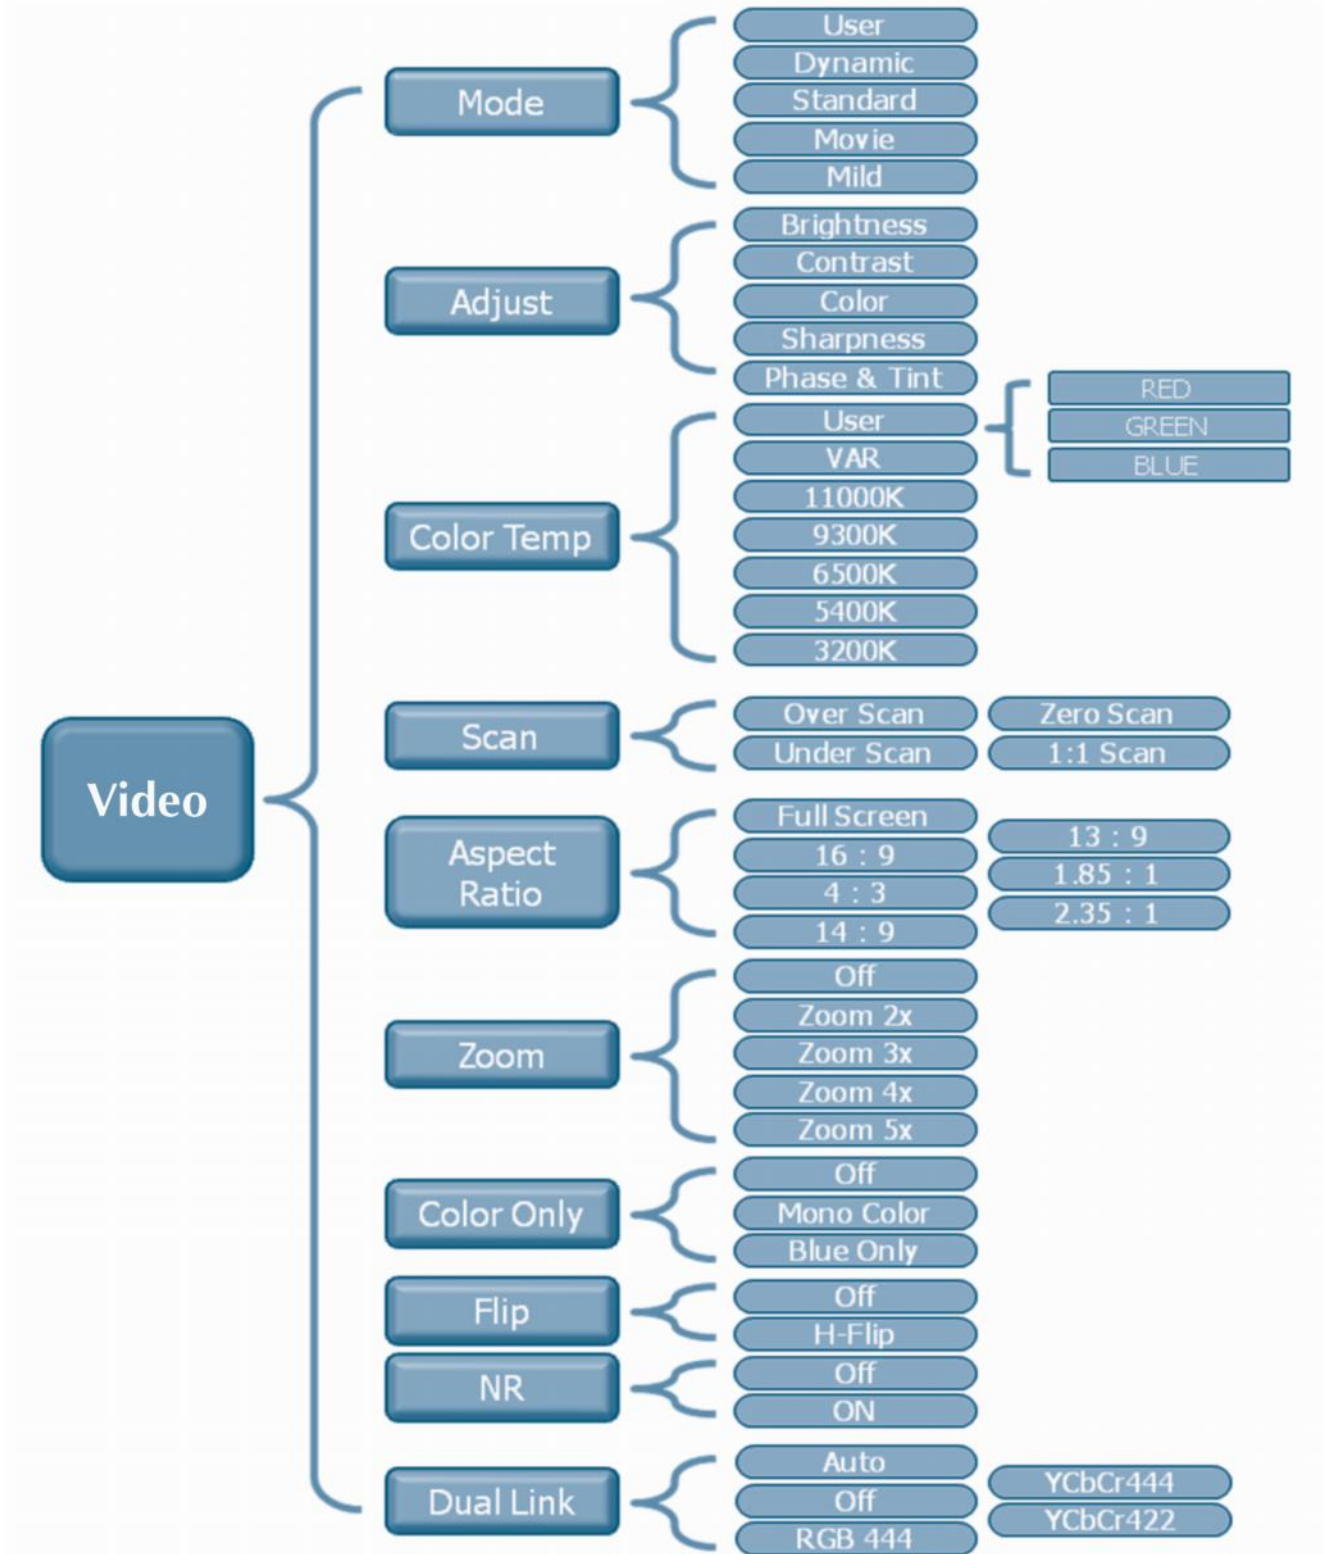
Video

Mode
User
Dynamic
Standard
Movie
Mild

Adjust
Brightness
Contrast
Color
Sharpness
Phase & Tint

Color Temp
User
VAR
11000K
9300K
6500K
5400K
3200K

RED
GREEN
BLUE

Scan
Over Scan
Under Scan
Zero Scan
1:1 Scan

Aspect Ratio
Full Screen
16 : 9
4 : 3
14 : 9
13 : 9
1.85 : 1
2.35 : 1

Zoom
Off
Zoom 2x
Zoom 3x
Zoom 4x
Zoom 5x

Color Only
Off
Mono Color
Blue Only

Flip
Off
H-Flip

NR
Off
ON

Dual Link
Auto
Off
RGB 444
YCbCr444
YCbCr422